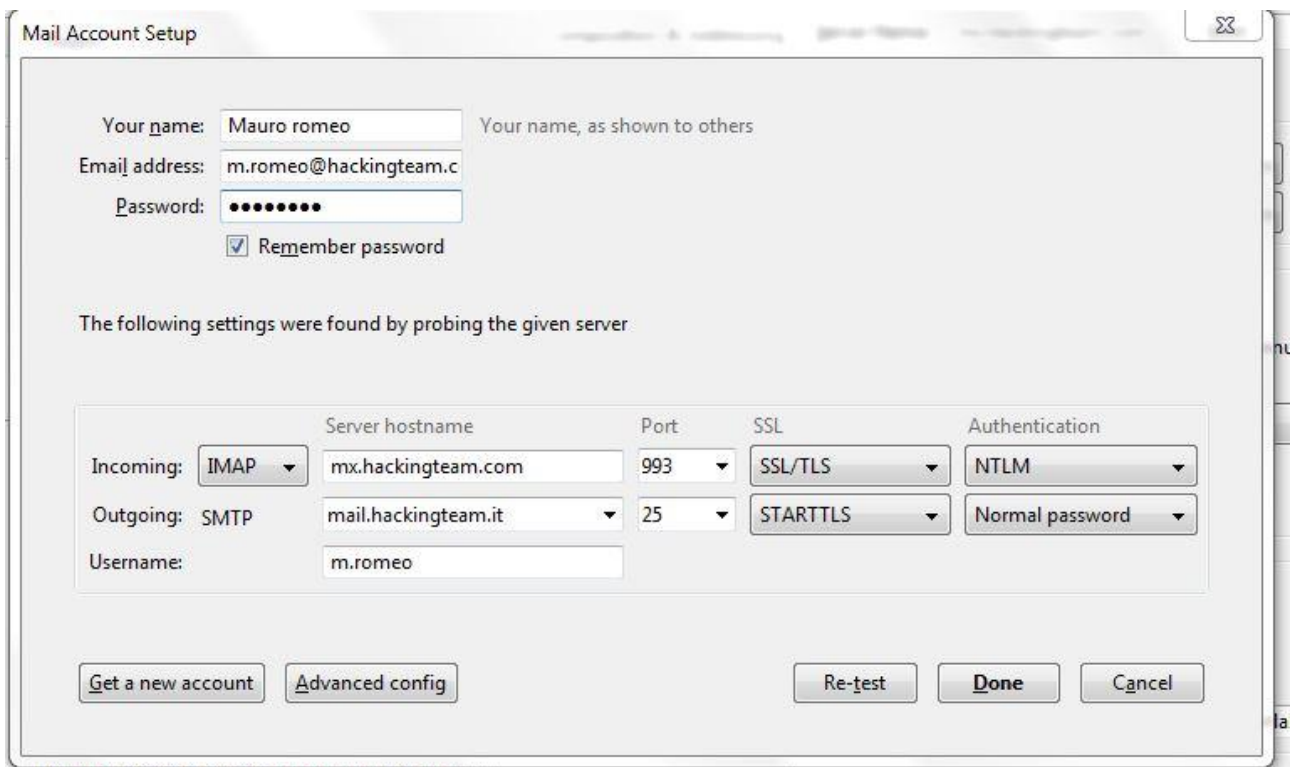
Mail Account Setup

Your name: Mauro romeo Your name, as shown to others
Email address: m.romeo@hackingteam.c
Password: ••••••••
Remember password

The following settings were found by probing the given server

| | | Server hostname | Port | SSL | Authentication |
|---|---|---|---|---|---|
| Incoming: | IMAP | mx.hackingteam.com | 993 | SSL/TLS | NTLM |
| Outgoing: | SMTP | mail.hackingteam.it | 25 | STARTTLS | Normal password |
| Username: | | m.romeo | | | |

Get a new account Advanced config Re-test Done Cancel